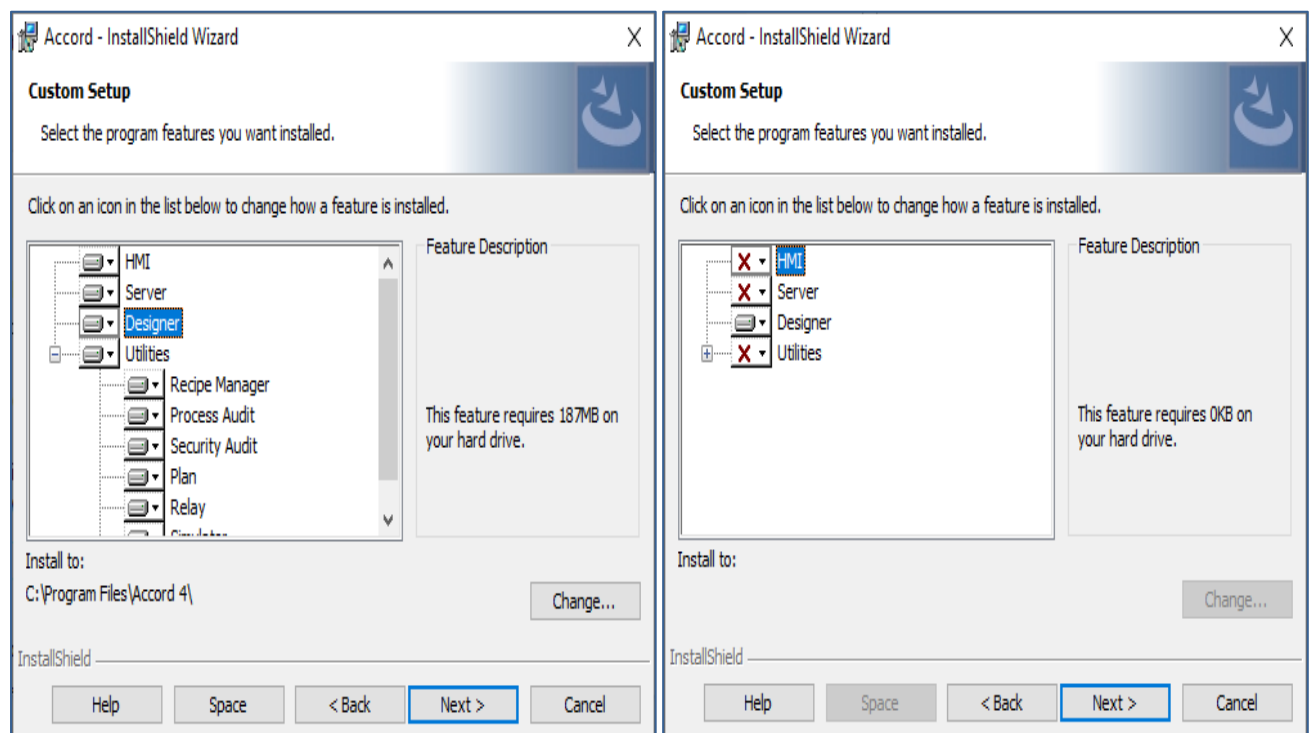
Accord - InstallShield Wizard

Custom Setup

Select the program features you want installed.

Click on an icon in the list below to change how a feature is installed.

HMI
Server
Designer
Utilities
Recipe Manager
Process Audit
Security Audit
Plan
Relay
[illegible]

Feature Description

This feature requires 187MB on your hard drive.

Install to:

C:\Program Files\Accord 4\

Change...

InstallShield

Help
Space
< Back
Next >
Cancel

Accord - InstallShield Wizard

Custom Setup

Select the program features you want installed.

Click on an icon in the list below to change how a feature is installed.

HMI
Server
Designer
Utilities

Feature Description

This feature requires 0KB on your hard drive.

Install to:

Change...

InstallShield

Help
Space
< Back
Next >
Cancel